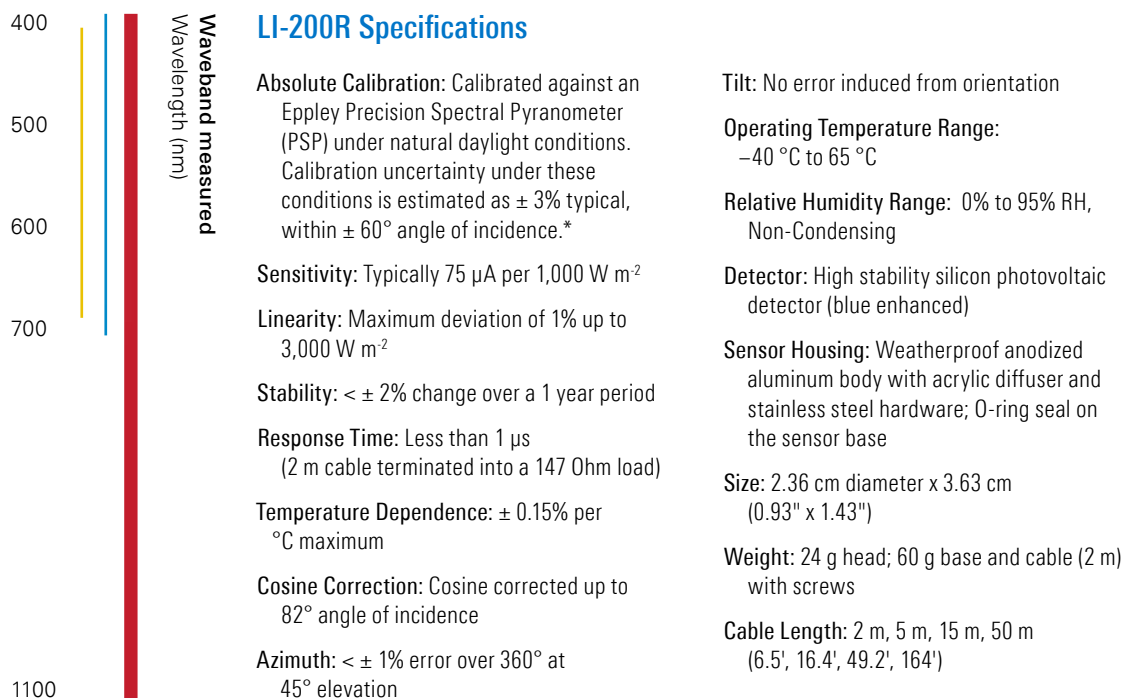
400

500

600

700

1100

Waveband measured
Wavelength (nm)

LI-200R Specifications

Absolute Calibration: Calibrated against an Eppley Precision Spectral Pyranometer (PSP) under natural daylight conditions. Calibration uncertainty under these conditions is estimated as ± 3% typical, within ± 60° angle of incidence.*

Sensitivity: Typically 75 µA per 1,000 W m$^{-2}$

Linearity: Maximum deviation of 1% up to 3,000 W m$^{-2}$

Stability: < ± 2% change over a 1 year period

Response Time: Less than 1 µs (2 m cable terminated into a 147 Ohm load)

Temperature Dependence: ± 0.15% per °C maximum

Cosine Correction: Cosine corrected up to 82° angle of incidence

Azimuth: < ± 1% error over 360° at 45° elevation

Tilt: No error induced from orientation

Operating Temperature Range: −40 °C to 65 °C

Relative Humidity Range: 0% to 95% RH, Non-Condensing

Detector: High stability silicon photovoltaic detector (blue enhanced)

Sensor Housing: Weatherproof anodized aluminum body with acrylic diffuser and stainless steel hardware; O-ring seal on the sensor base

Size: 2.36 cm diameter x 3.63 cm (0.93" x 1.43")

Weight: 24 g head; 60 g base and cable (2 m) with screws

Cable Length: 2 m, 5 m, 15 m, 50 m (6.5', 16.4', 49.2', 164')